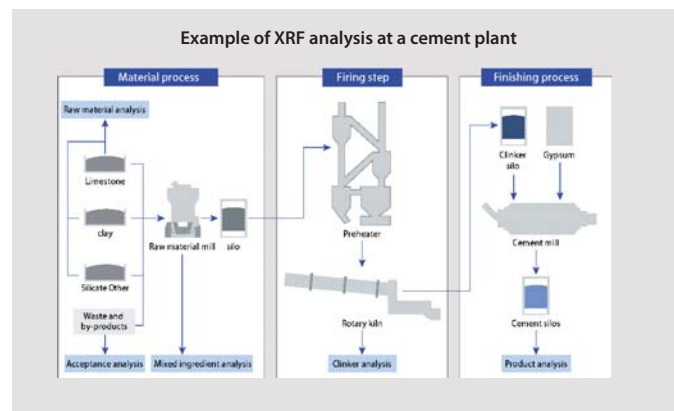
Example of XRF analysis at a cement plant

Material process

Raw material analysis

Limestone

clay

Silicate Other

Waste and by-products

Raw material mill

silo

Acceptance analysis

Mixed ingredient analysis

Firing step

Preheater

Rotary kiln

Clinker analysis

Finishing process

Clinker silo

Gypsum

Cement mill

Cement silos

Product analysis